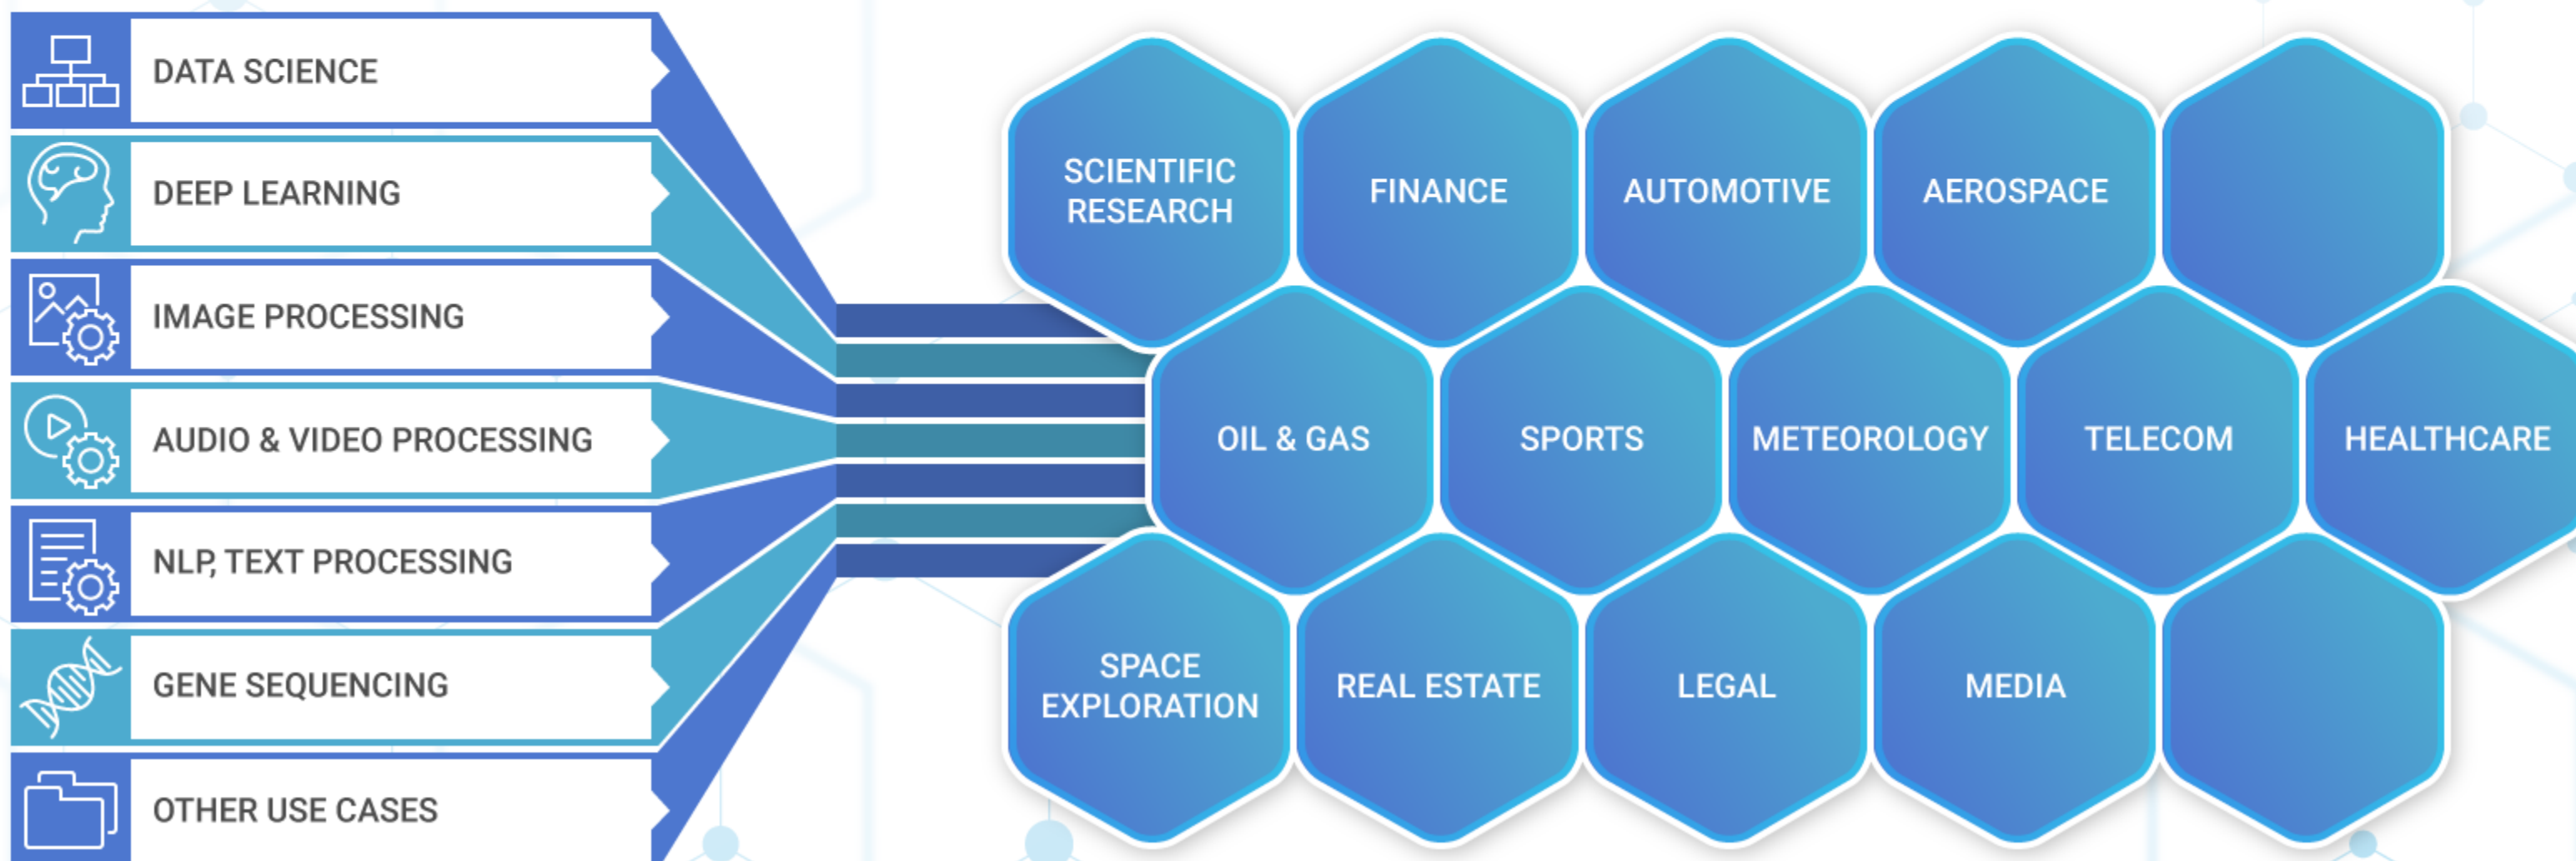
DATA SCIENCE

DEEP LEARNING

IMAGE PROCESSING

AUDIO & VIDEO PROCESSING

NLP, TEXT PROCESSING

GENE SEQUENCING

OTHER USE CASES

SCIENTIFIC RESEARCH

FINANCE

AUTOMOTIVE

AEROSPACE

OIL & GAS

SPORTS

METEOROLOGY

TELECOM

HEALTHCARE

SPACE EXPLORATION

REAL ESTATE

LEGAL

MEDIA